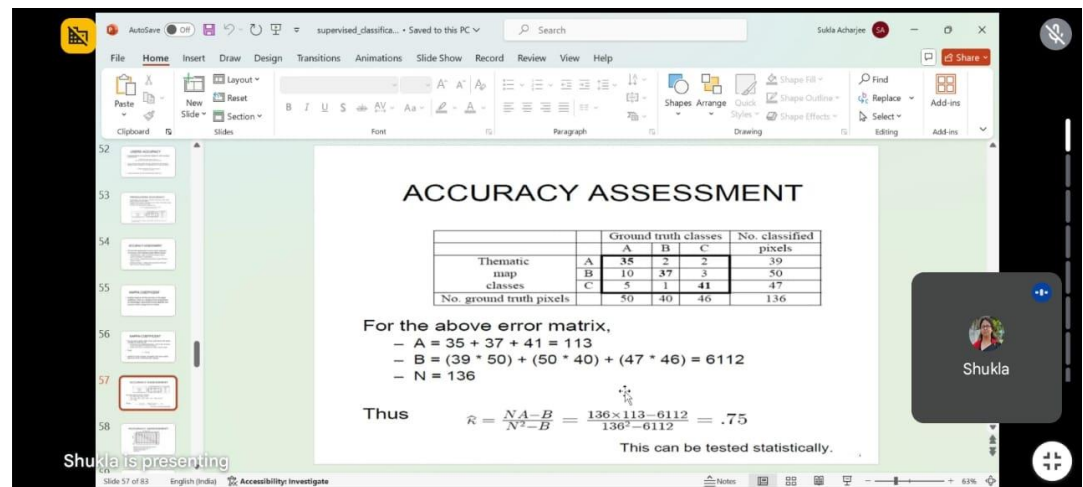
AutoSave Off supervised_classifica... • Saved to this PC Search Sukla Acharjee SA

File Home Insert Draw Design Transitions Animations Slide Show Record Review View Help Share

Paste Clipboard New Slide Layout Reset Section Slides Font Paragraph Shapes Arrange Quick Styles Shape Fill Shape Outline Shape Effects Drawing Find Replace Select Editing Add-ins Add-ins

52
53
54
55
56
57
58

ACCURACY ASSESSMENT

| | | Ground truth classes | | | No. classified pixels |
|---|---|---|---|---|---|
| | | A | B | C | |
| Thematic | A | 35 | 2 | 2 | 39 |
| map | B | 10 | 37 | 3 | 50 |
| classes | C | 5 | 1 | 41 | 47 |
| No. ground truth pixels | | 50 | 40 | 46 | 136 |

For the above error matrix,
– A = 35 + 37 + 41 = 113
– B = (39 * 50) + (50 * 40) + (47 * 46) = 6112
– N = 136

Thus $\hat{\kappa} = \frac{NA-B}{N^2-B} = \frac{136\times113-6112}{136^2-6112} = .75$

This can be tested statistically.

Shukla

Shukla is presenting

Slide 57 of 83 English (India) Accessibility: Investigate Notes 63%